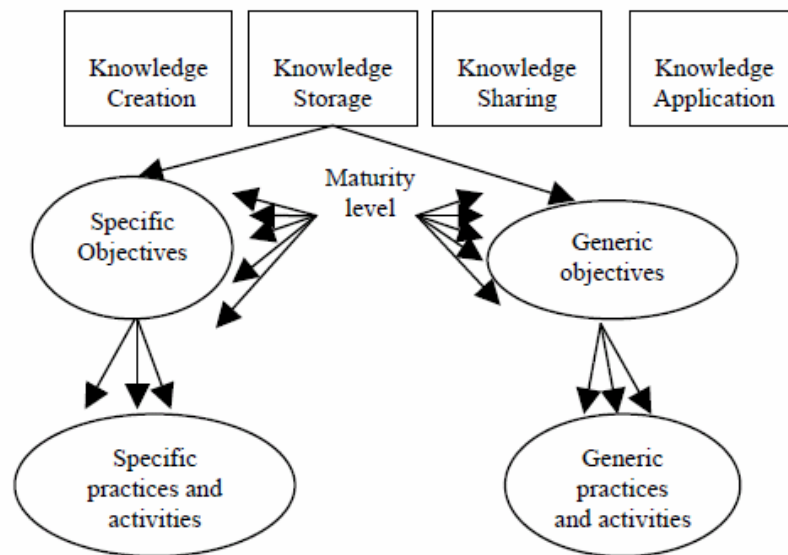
Knowledge Creation

Knowledge Storage

Knowledge Sharing

Knowledge Application

Maturity level

Specific Objectives

Generic objectives

Specific practices and activities

Generic practices and activities